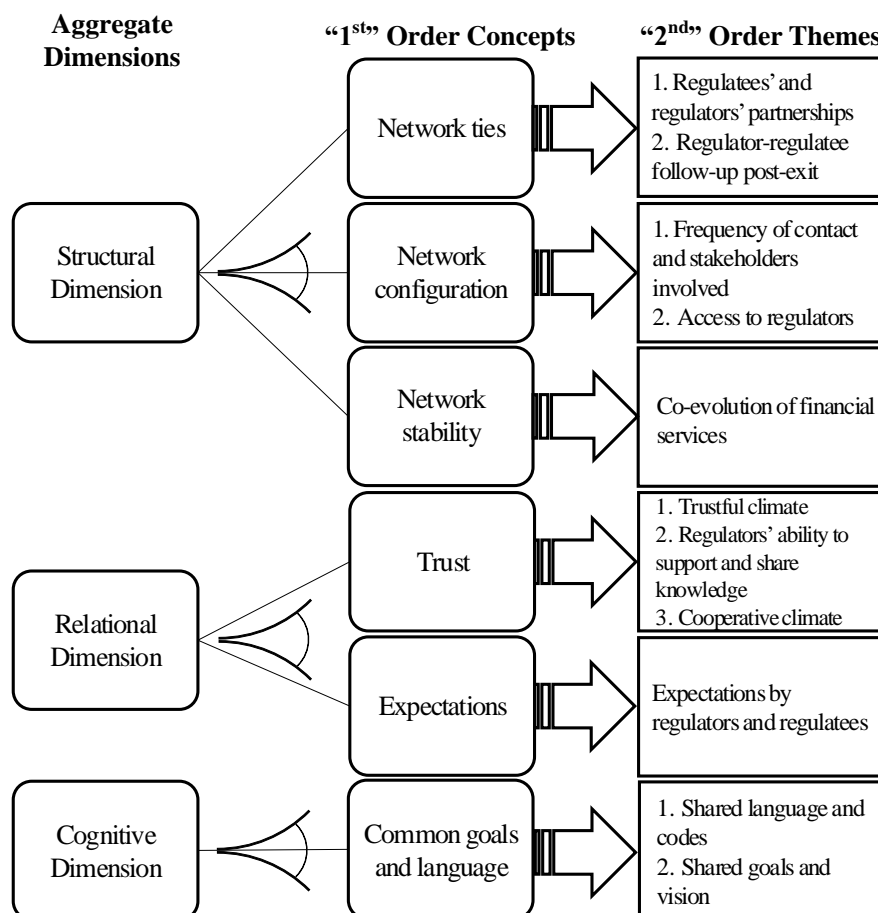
Aggregate Dimensions

"1$^{st}$" Order Concepts

"2$^{nd}$" Order Themes

Network ties

1. Regulatees' and regulators' partnerships
2. Regulator-regulatee follow-up post-exit

Structural Dimension

Network configuration

1. Frequency of contact and stakeholders involved
2. Access to regulators

Network stability

Co-evolution of financial services

Trust

1. Trustful climate
2. Regulators' ability to support and share knowledge
3. Cooperative climate

Relational Dimension

Expectations

Expectations by regulators and regulatees

Cognitive Dimension

Common goals and language

1. Shared language and codes
2. Shared goals and vision